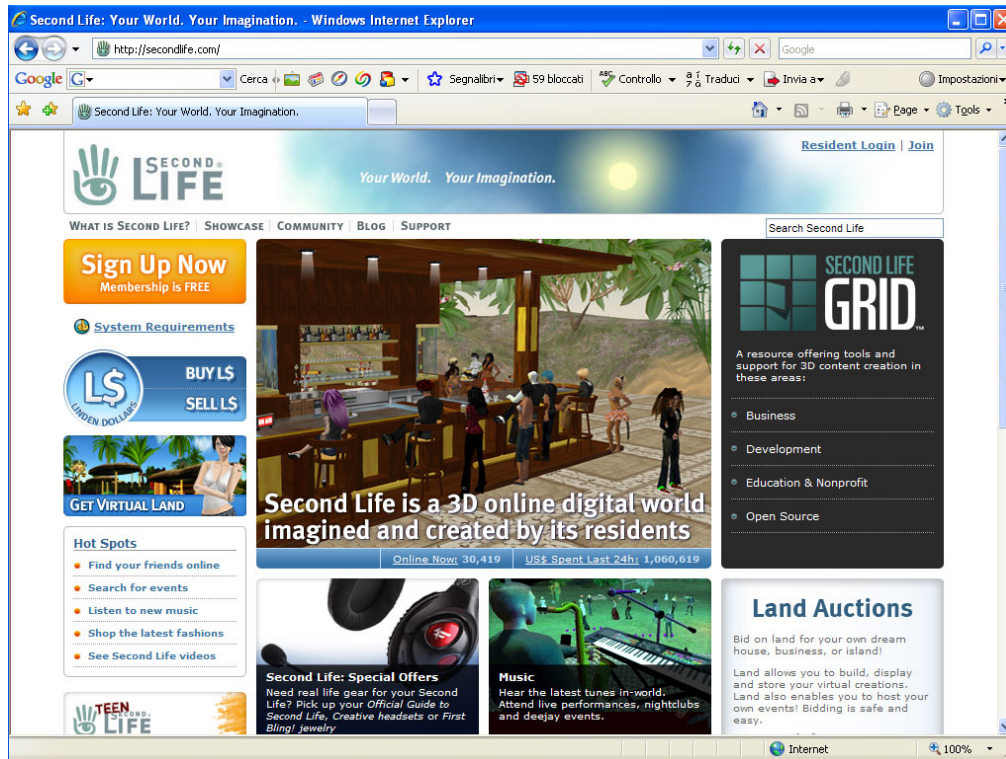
Second Life: Your World. Your Imagination. - Windows Internet Explorer

http://secondlife.com/

Google

Google

Cerca

Segnalibri

59 bloccati

Controllo

Traduci

Invia a

Impostazioni

Second Life: Your World. Your Imagination.

Page

Tools

SECOND LIFE

Your World. Your Imagination.

Resident Login | Join

WHAT IS SECOND LIFE? | SHOWCASE | COMMUNITY | BLOG | SUPPORT

Search Second Life

Sign Up Now
Membership is FREE

System Requirements

L$ LINDEN DOLLARS
BUY L$
SELL L$

GET VIRTUAL LAND

Hot Spots
Find your friends online
Search for events
Listen to new music
Shop the latest fashions
See Second Life videos

TEEN SECOND LIFE

Second Life is a 3D online digital world imagined and created by its residents

Online Now: 30,419 | US$ Spent Last 24h: 1,060,619

SECOND LIFE GRID

A resource offering tools and support for 3D content creation in these areas:

Business

Development

Education & Nonprofit

Open Source

Second Life: Special Offers
Need real life gear for your Second Life? Pick up your Official Guide to Second Life, Creative headsets or First Bling! Jewelry

Music
Hear the latest tunes in-world. Attend live performances, nightclubs and deejay events.

Land Auctions

Bid on land for your own dream house, business, or island!

Land allows you to build, display and store your virtual creations. Land also enables you to host your own events! Bidding is safe and easy.

Internet

100%